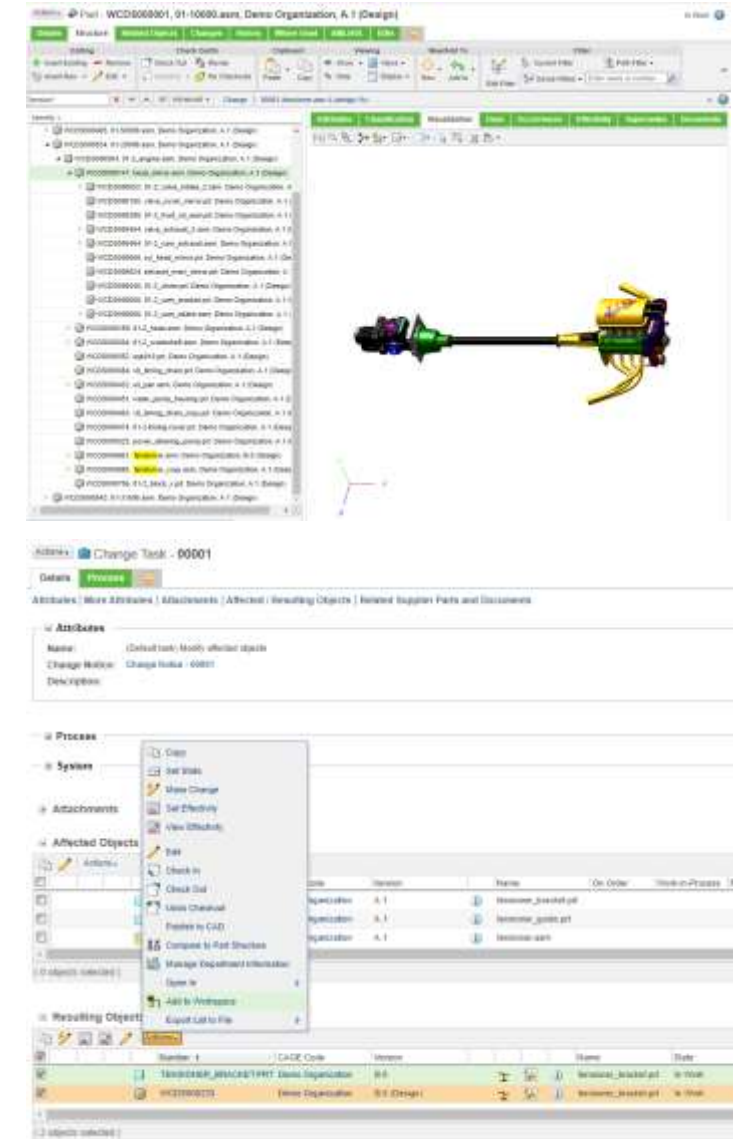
Part - WCDS000001, 01-10680.asm, Demo Organization, A.1 (Design)

Details | Structure | Related Objects | Changes | History

Attributes | Classification | Visualization

Actions | Change Task - 00001

Details | Process

Attributes | More Attributes | Attachments | Affected / Resulting Objects | Related Supplier Parts and Documents

Attributes

Name: (Default task) Modify affected objects
Change Notice: Change Notice - 00001
Description:

Process

System

Attachments

Affected Objects

Copy
Set State
Make Change
Set Effectivity
View Effectivity
Edit
Check In
Check Out
Undo Checkout
Publish to CAD
Compare to Part Structure
Manage Department Information
Open In
Add to Workspace
Export List to File

| | | Version | | Name | On Order | Work in Process |
|---|---|---|---|---|---|---|
| | Organization | A.1 | | tensioner_bracket.prt | | |
| | Organization | A.1 | | tensioner_pulley.prt | | |
| | Organization | A.1 | | tensioner.asm | | |

0 objects selected

Resulting Objects

| | Number | CAGE Code | Version | Name | State |
|---|---|---|---|---|---|
| | TENSIONER_BRACKET.PRT | Demo Organization | B.0 | tensioner_bracket.prt | In Work |
| | WCDS000233 | Demo Organization | B.0 (Design) | tensioner_bracket.prt | In Work |

2 objects selected